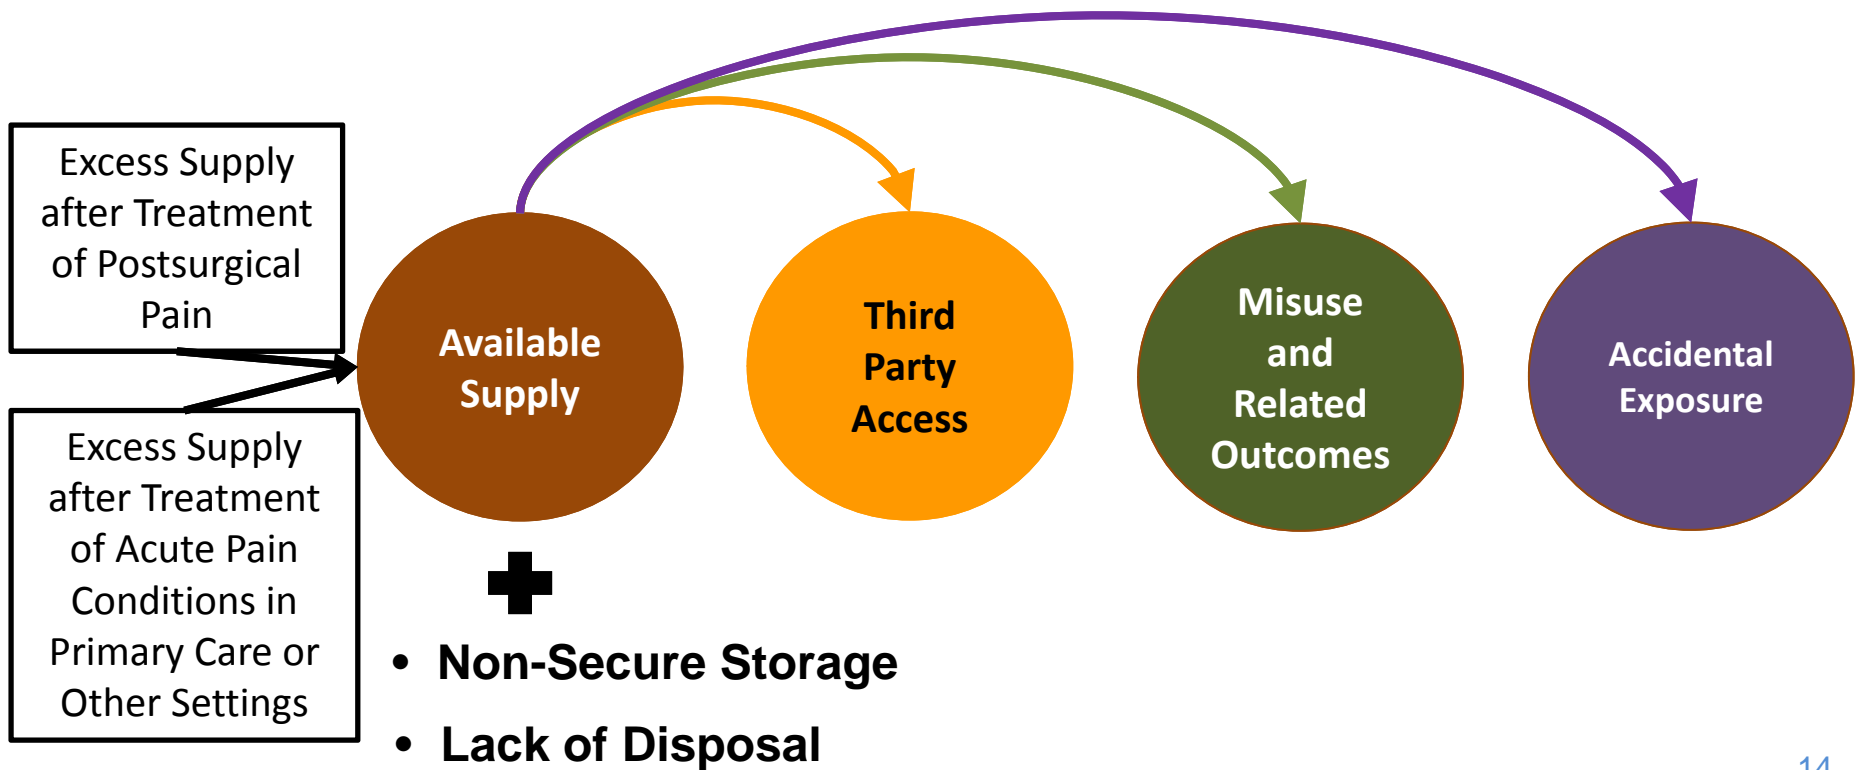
Excess Supply after Treatment of Postsurgical Pain

Excess Supply after Treatment of Acute Pain Conditions in Primary Care or Other Settings

Available Supply

Third Party Access

Misuse and Related Outcomes

Accidental Exposure

+

• Non-Secure Storage
• Lack of Disposal

14